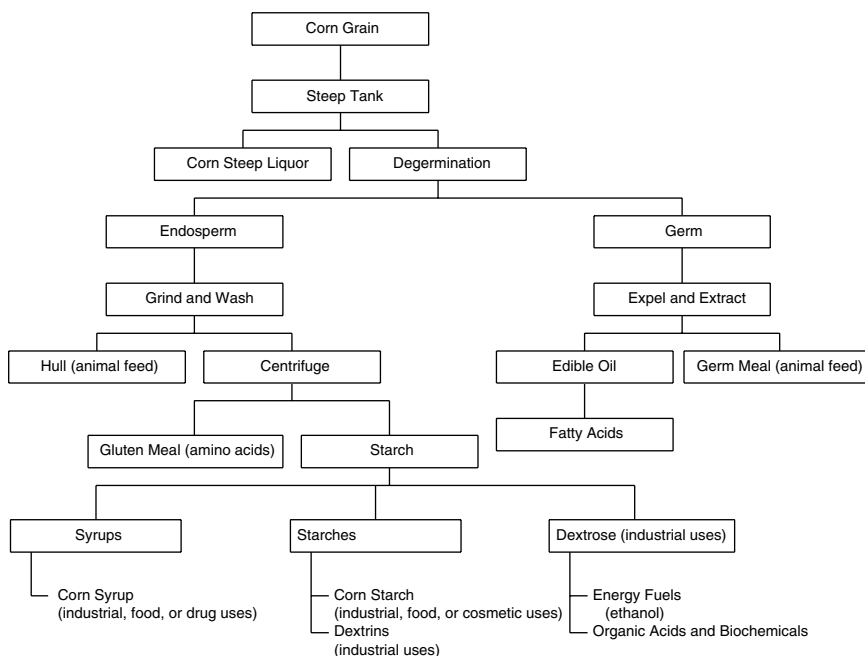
Corn Grain

Steep Tank

Corn Steep Liquor

Degermination

Endosperm

Germ

Grind and Wash

Expel and Extract

Hull (animal feed)

Centrifuge

Edible Oil

Germ Meal (animal feed)

Fatty Acids

Gluten Meal (amino acids)

Starch

Syrups

Starches

Dextrose (industrial uses)

Corn Syrup (industrial, food, or drug uses)

Corn Starch (industrial, food, or cosmetic uses)
Dextrins (industrial uses)

Energy Fuels (ethanol)
Organic Acids and Biochemicals